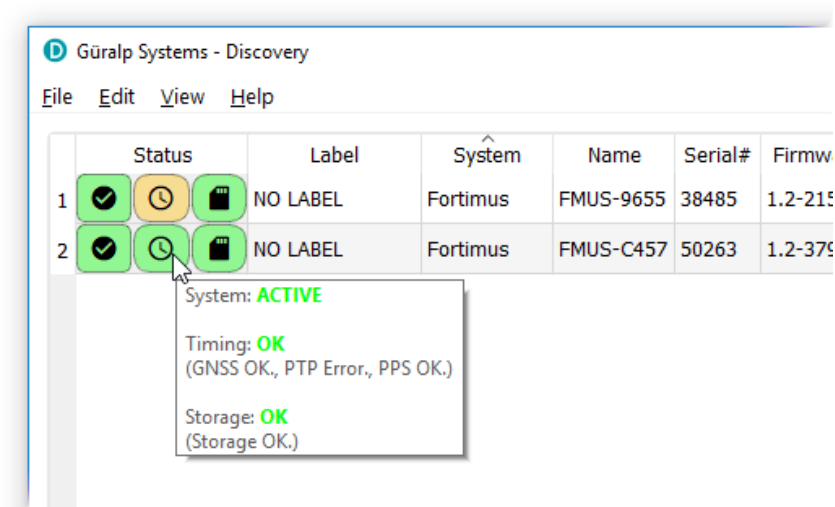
Güralp Systems - Discovery

File Edit View Help

| | Status | Label | System | Name | Serial# | Firmw |
|---|---|---|---|---|---|---|
| 1 | | NO LABEL | Fortimus | FMUS-9655 | 38485 | 1.2-215 |
| 2 | | NO LABEL | Fortimus | FMUS-C457 | 50263 | 1.2-379 |

System: ACTIVE

Timing: OK
(GNSS OK., PTP Error., PPS OK.)

Storage: OK
(Storage OK.)